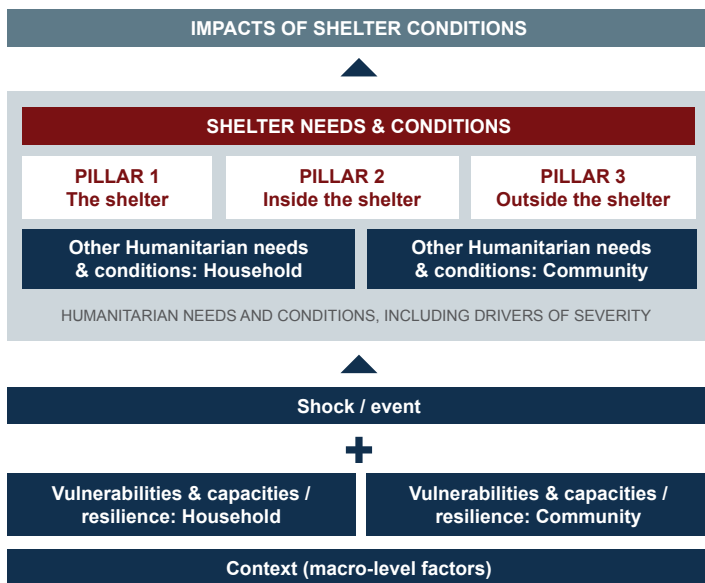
IMPACTS OF SHELTER CONDITIONS

SHELTER NEEDS & CONDITIONS

PILLAR 1
The shelter

PILLAR 2
Inside the shelter

PILLAR 3
Outside the shelter

Other Humanitarian needs & conditions: Household

Other Humanitarian needs & conditions: Community

HUMANITARIAN NEEDS AND CONDITIONS, INCLUDING DRIVERS OF SEVERITY

Shock / event

+

Vulnerabilities & capacities / resilience: Household

Vulnerabilities & capacities / resilience: Community

Context (macro-level factors)